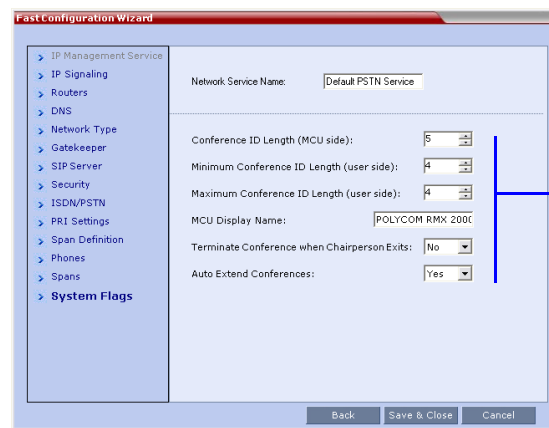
Fast Configuration Wizard

IP Management Service
IP Signaling
Routers
DNS
Network Type
Gatekeeper
SIP Server
Security
ISDN/PSTN
PRI Settings
Span Definition
Phones
Spans
System Flags

Network Service Name: Default PSTN Service

Conference ID Length (MCU side): 5
Minimum Conference ID Length (user side): 4
Maximum Conference ID Length (user side): 4
MCU Display Name: POLYCOM RMX 2000
Terminate Conference when Chairperson Exits: No
Auto Extend Conferences: Yes

Back Save & Close Cancel